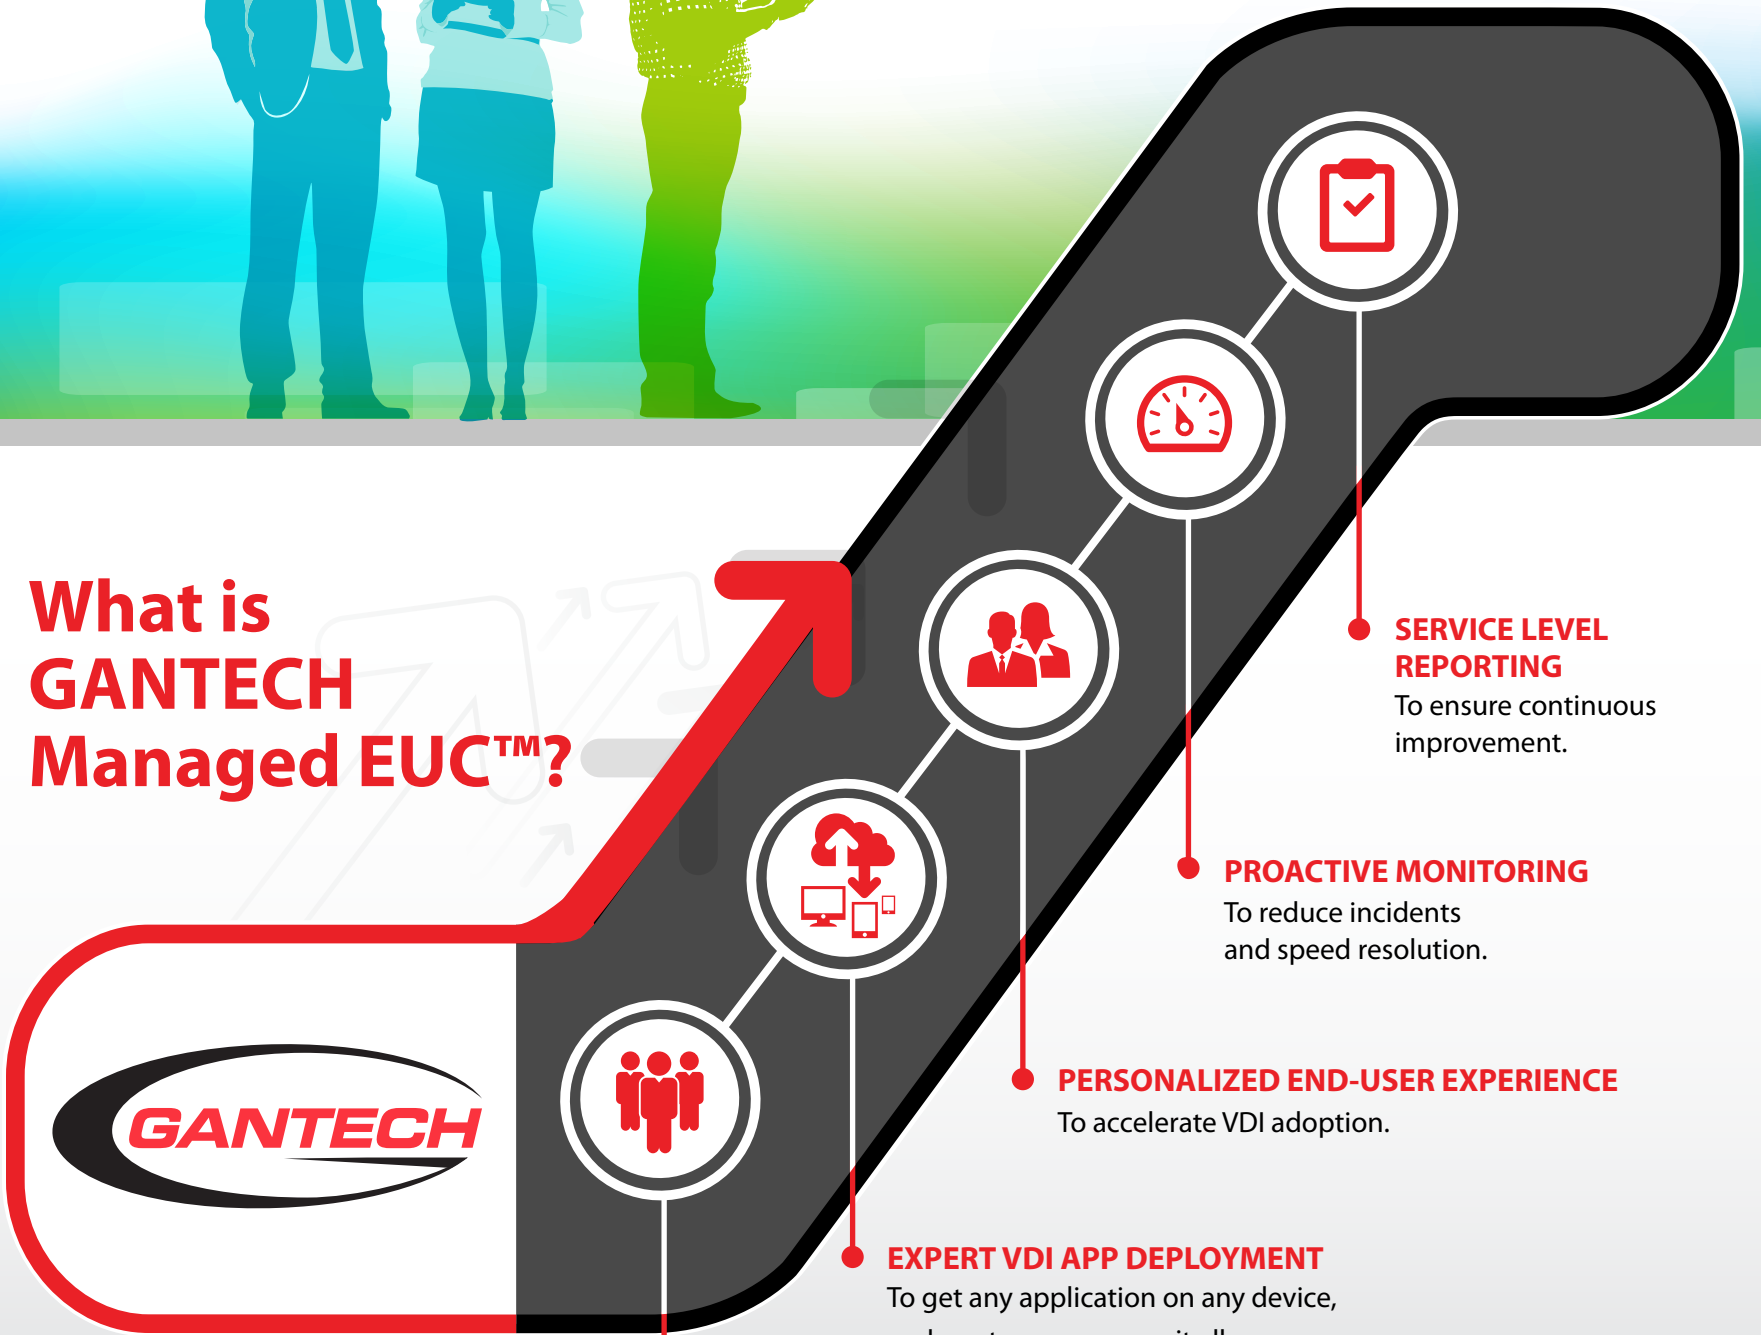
What is GANTECH Managed EUC™?

GANTECH

SERVICE LEVEL REPORTING
To ensure continuous improvement.

PROACTIVE MONITORING
To reduce incidents and speed resolution.

PERSONALIZED END-USER EXPERIENCE
To accelerate VDI adoption.

EXPERT VDI APP DEPLOYMENT
To get any application on any device,
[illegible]